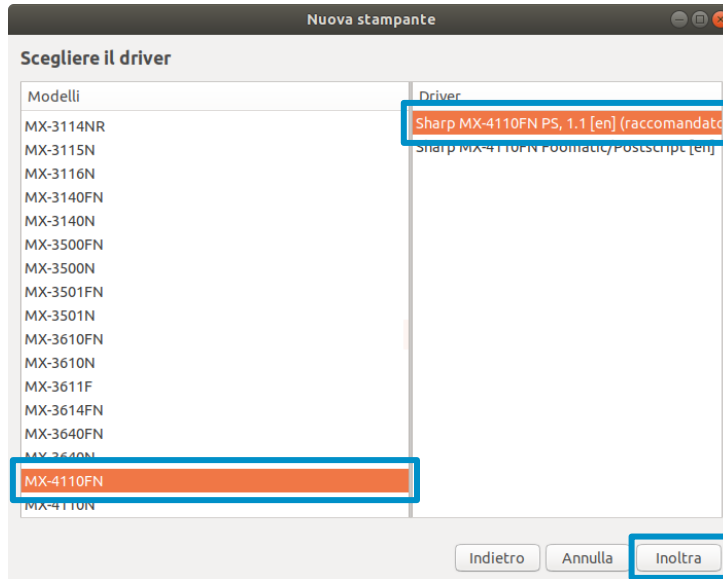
Nuova stampante

Scegliere il driver

| Modelli | Driver |
|---|---|
| MX-3114NR | Sharp MX-4110FN PS, 1.1 [en] (raccomandato |
| MX-3115N | Sharp MX-4110FN Foomatic/Postscript [en] |
| MX-3116N | |
| MX-3140FN | |
| MX-3140N | |
| MX-3500FN | |
| MX-3500N | |
| MX-3501FN | |
| MX-3501N | |
| MX-3610FN | |
| MX-3610N | |
| MX-3611F | |
| MX-3614FN | |
| MX-3640FN | |
| MX-3640N | |
| MX-4110FN | |
| MX-4110N | |

Indietro Annulla Inoltra